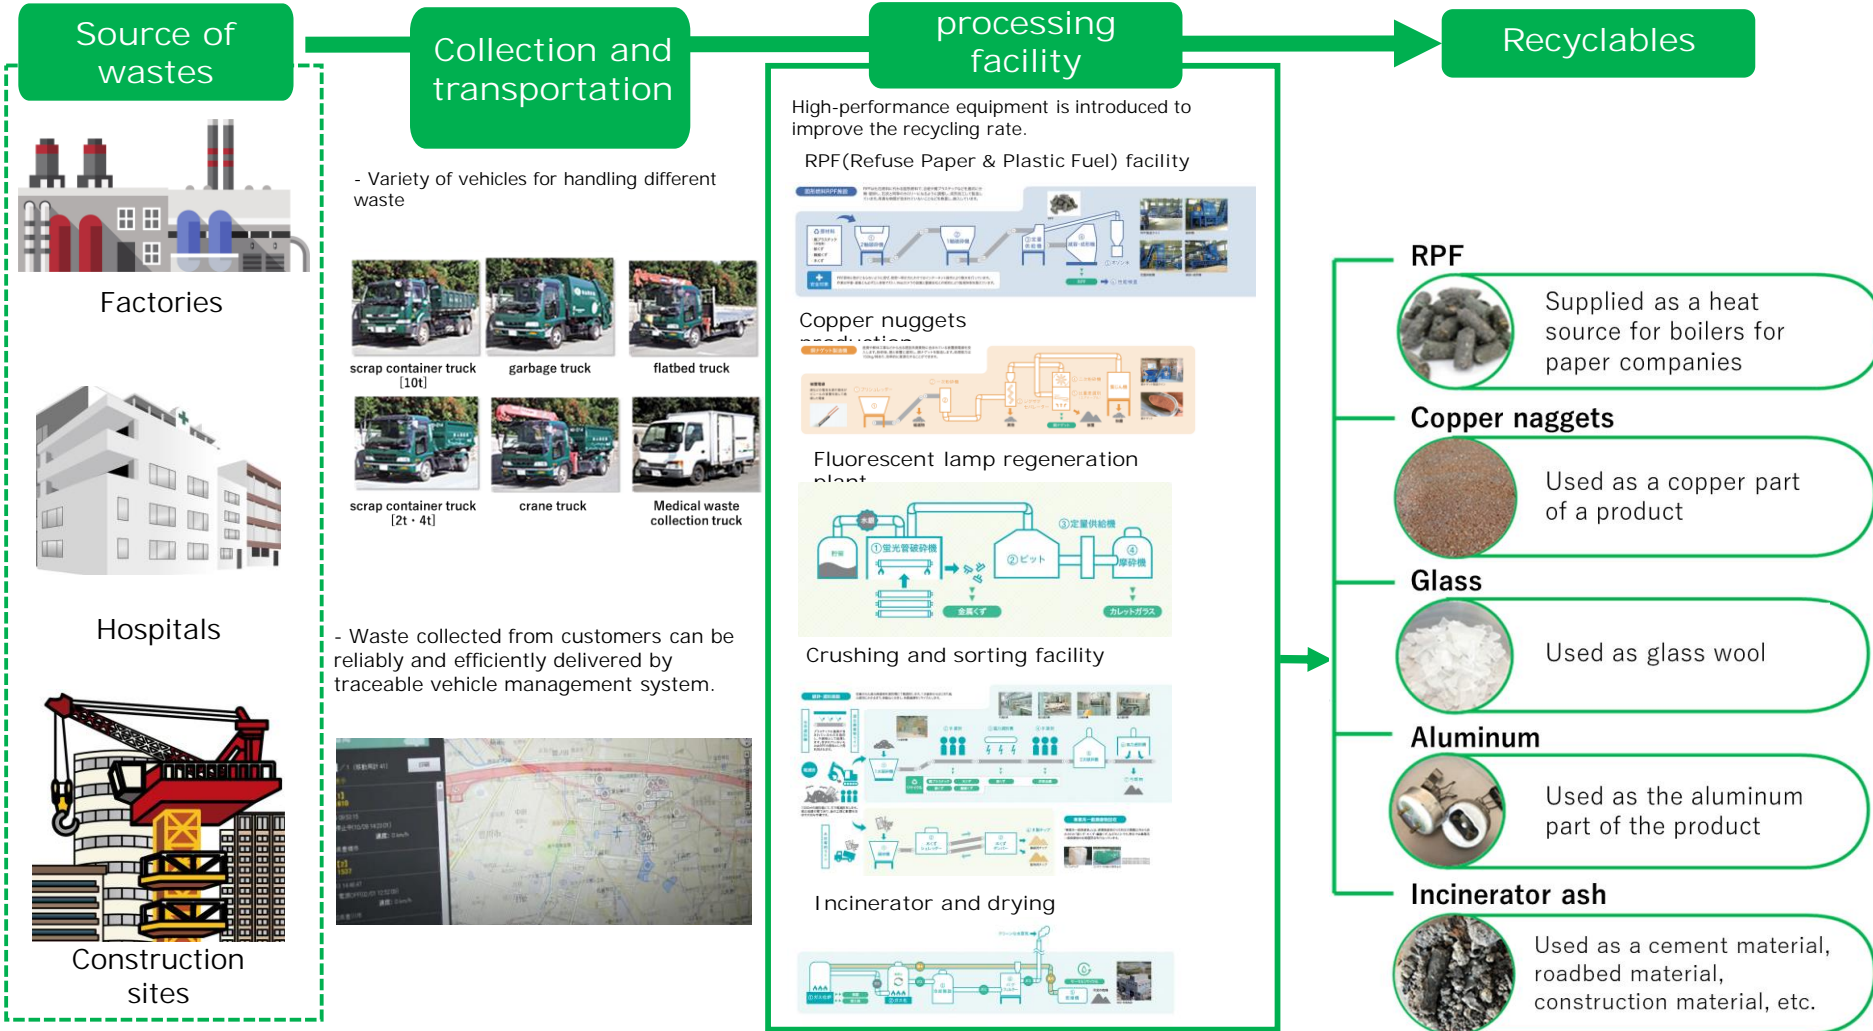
Source of wastes

Collection and transportation

processing facility

Recyclables

Factories

Hospitals

Construction sites

- Variety of vehicles for handling different waste

scrap container truck [10t]

garbage truck

flatbed truck

scrap container truck [2t・4t]

crane truck

Medical waste collection truck

- Waste collected from customers can be reliably and efficiently delivered by traceable vehicle management system.

High-performance equipment is introduced to improve the recycling rate.

RPF(Refuse Paper & Plastic Fuel) facility

Copper nuggets production

Fluorescent lamp regeneration plant

①蛍光管破砕機

②ピット

③定量供給機

④摩砕機

金属くず

カレットガラス

Crushing and sorting facility

Incinerator and drying

RPF

Supplied as a heat source for boilers for paper companies

Copper naggets

Used as a copper part of a product

Glass

Used as glass wool

Aluminum

Used as the aluminum part of the product

Incinerator ash

Used as a cement material, roadbed material, construction material, etc.